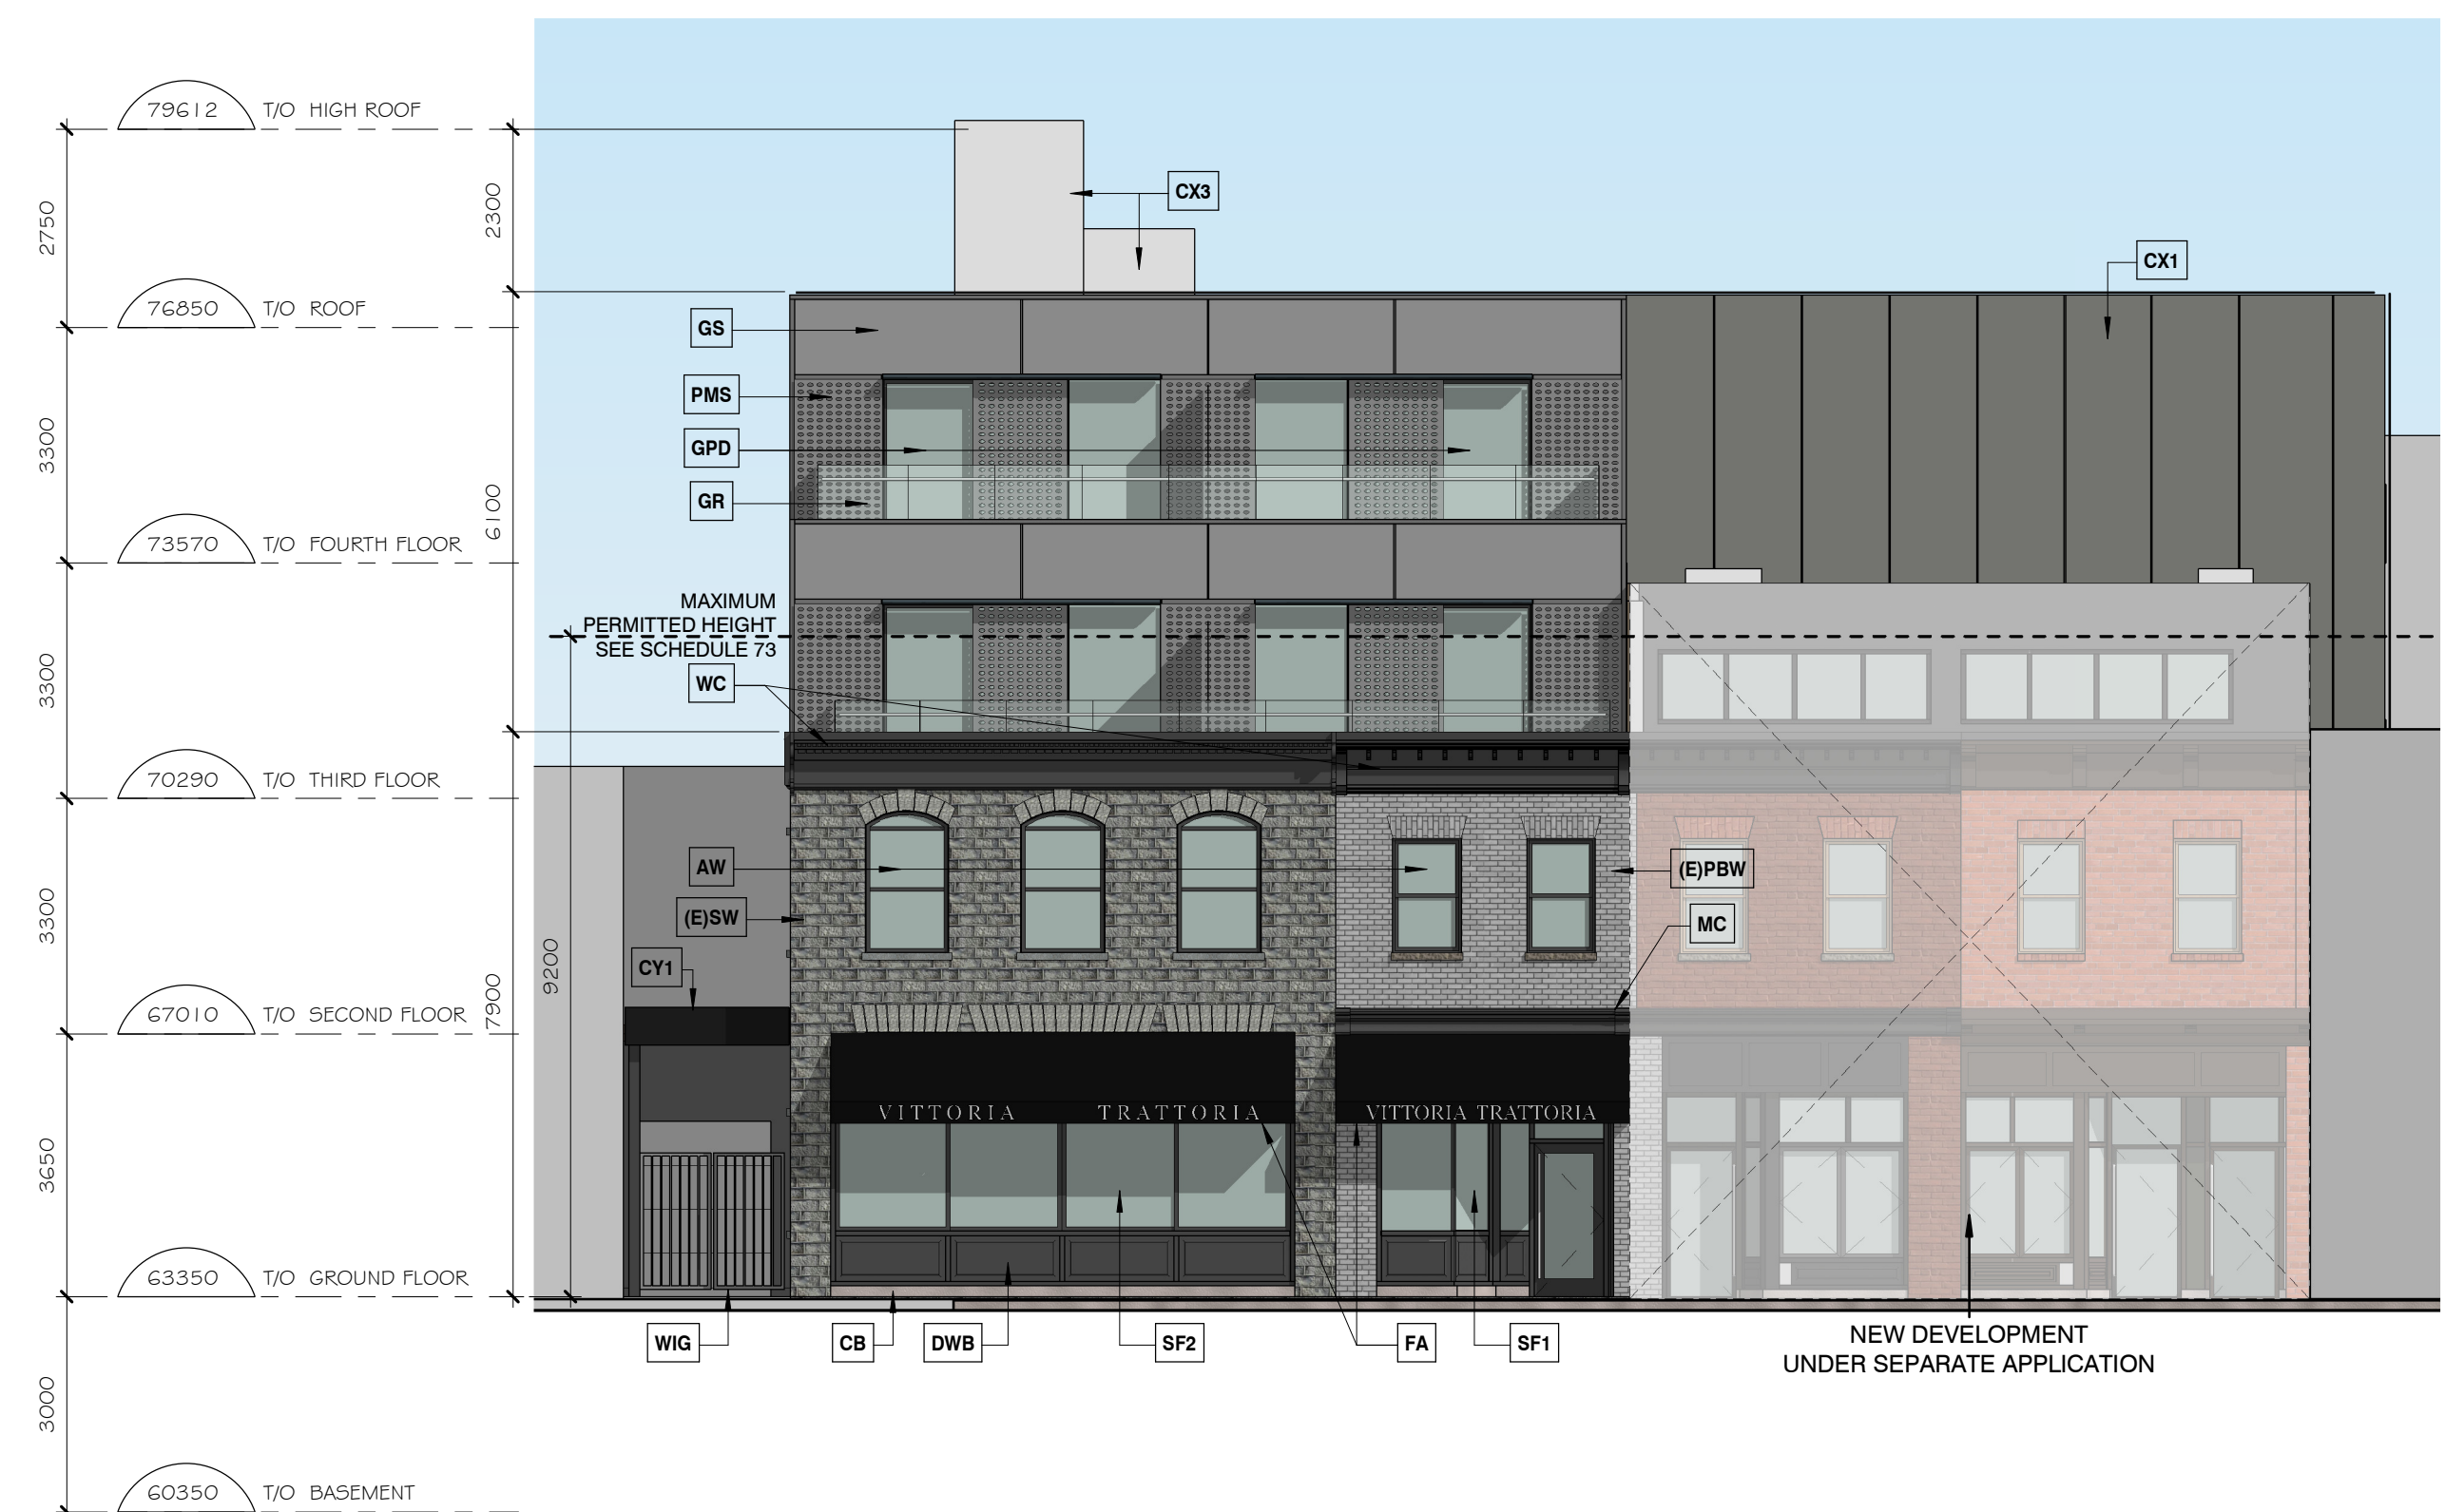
79612 T/O HIGH ROOF
76850 T/O ROOF
73570 T/O FOURTH FLOOR
70290 T/O THIRD FLOOR
67010 T/O SECOND FLOOR
63350 T/O GROUND FLOOR
60350 T/O BASEMENT

2750
3300
3300
3300
3650
3000
2300
6100
7900
9200

CX3
CX1
GS
PMS
GPD
GR
MAXIMUM PERMITTED HEIGHT SEE SCHEDULE 73
WC
AW
(E)SW
CY1
(E)PBW
MC

VITTORIA TRATTORIA
VITTORIA TRATTORIA

WIG
CB
DWB
SF2
FA
SF1

NEW DEVELOPMENT
UNDER SEPARATE APPLICATION